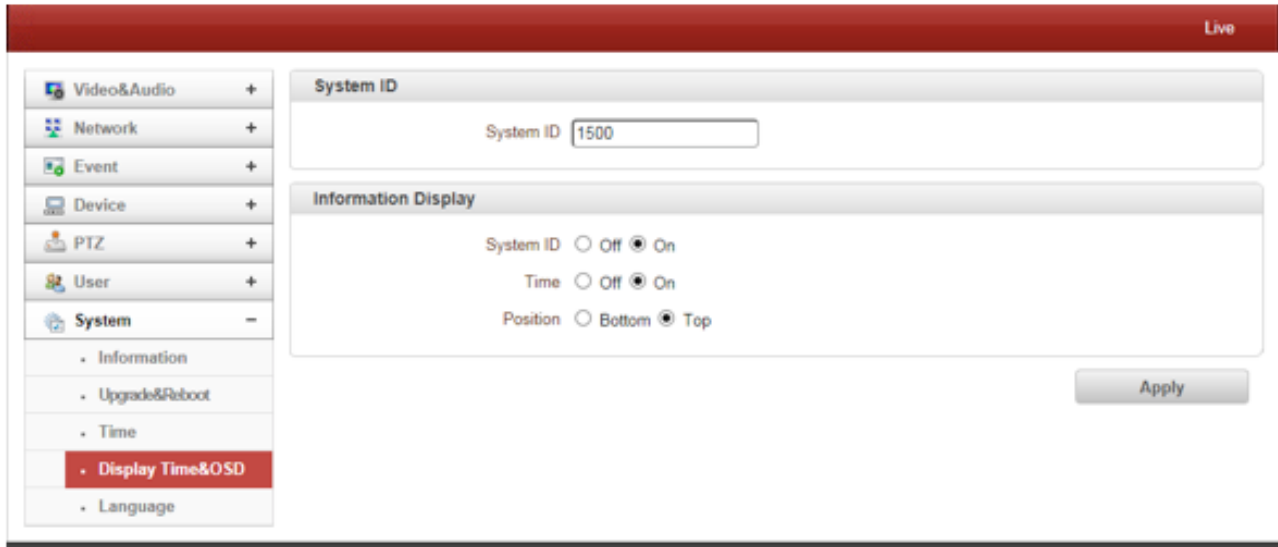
Live

Video&Audio +
Network +
Event +
Device +
PTZ +
User +
System −
Information
Upgrade&Reboot
Time
Display Time&OSD
Language

System ID

System ID 1500

Information Display

System ID Off On
Time Off On
Position Bottom Top

Apply